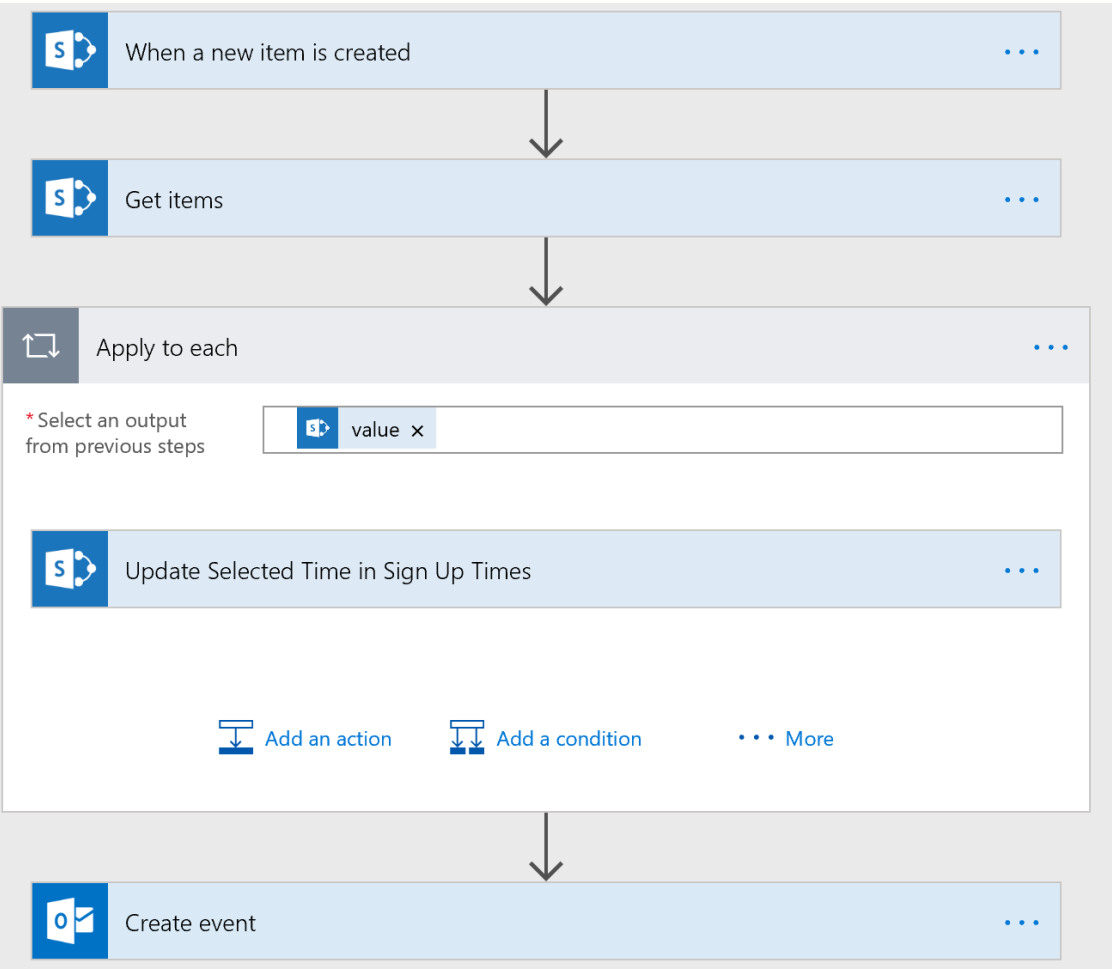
When a new item is created ...

Get items ...

Apply to each ...

* Select an output from previous steps

value ×

Update Selected Time in Sign Up Times ...

Add an action

Add a condition

... More

Create event ...